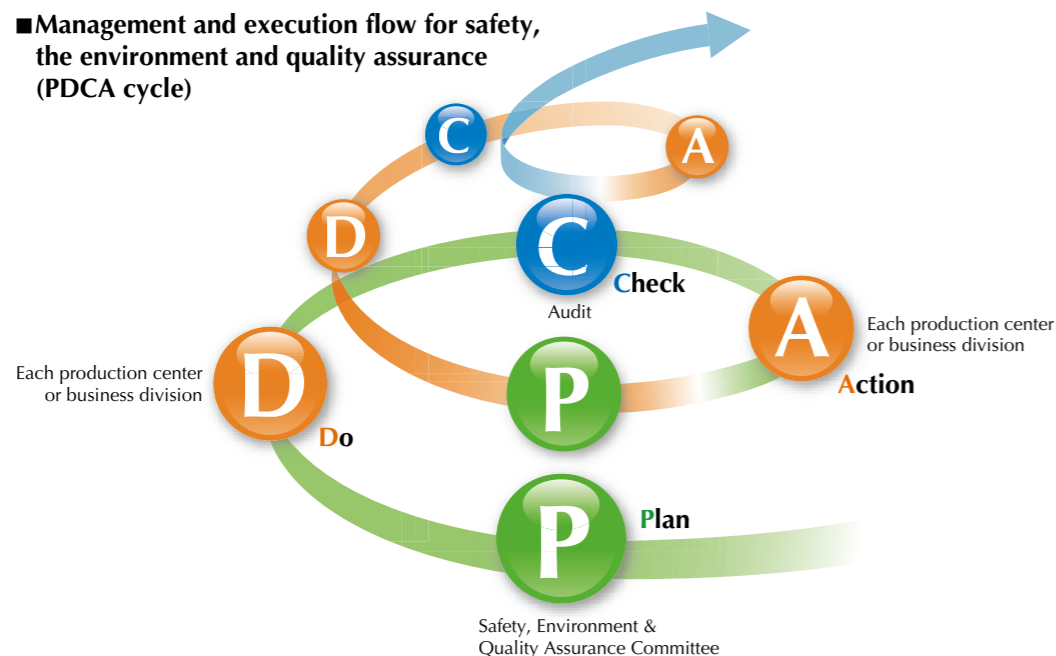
■Management and execution flow for safety, the environment and quality assurance (PDCA cycle)

C

A

D

C

Check

Audit

A

Each production center or business division

Action

Each production center or business division

D

Do

P

P

Plan

Safety, Environment & Quality Assurance Committee